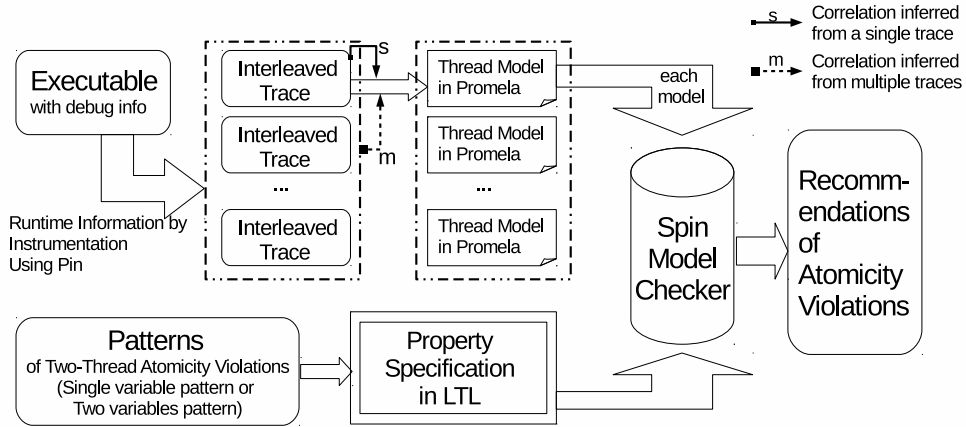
s Correlation inferred from a single trace

m Correlation inferred from multiple traces

Executable
with debug info

Runtime Information by Instrumentation Using Pin

Interleaved Trace

Interleaved Trace

...

Interleaved Trace

s

m

Thread Model in Promela

Thread Model in Promela

...

Thread Model in Promela

each model

Spin Model Checker

Recommendations of Atomicity Violations

Patterns
of Two-Thread Atomicity Violations
(Single variable pattern or
Two variables pattern)

Property Specification in LTL